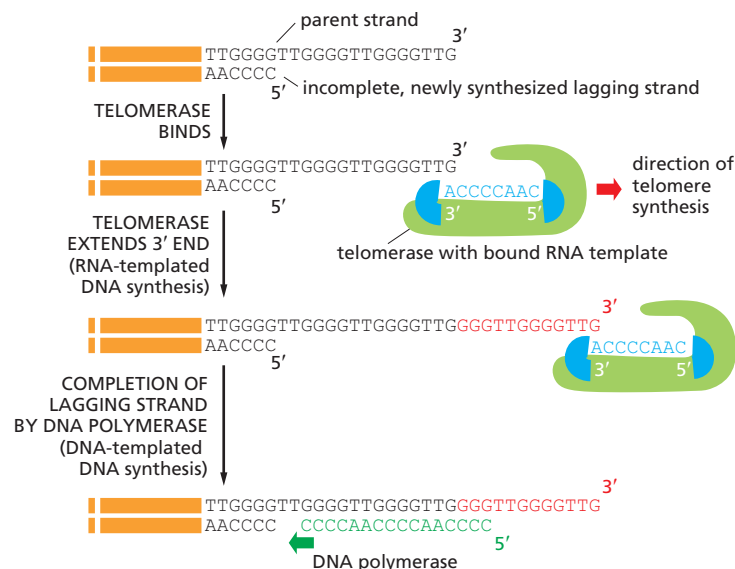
parent strand
3′
TTGGGGTTGGGGTTGGGGTTG
AACCCC
5′
incomplete, newly synthesized lagging strand

TELOMERASE BINDS

3′
TTGGGGTTGGGGTTGGGGTTG
AACCCC
5′
ACCCCAAC
3′
5′
direction of telomere synthesis
telomerase with bound RNA template

TELOMERASE EXTENDS 3′ END (RNA-templated DNA synthesis)

3′
TTGGGGTTGGGGTTGGGGTTGGGGTTGGGGTTG
AACCCC
5′
ACCCCAAC
3′
5′

COMPLETION OF LAGGING STRAND BY DNA POLYMERASE (DNA-templated DNA synthesis)

3′
TTGGGGTTGGGGTTGGGGTTGGGGTTGGGGTTG
AACCCC CCCCAACCCCAACCCC
5′
DNA polymerase